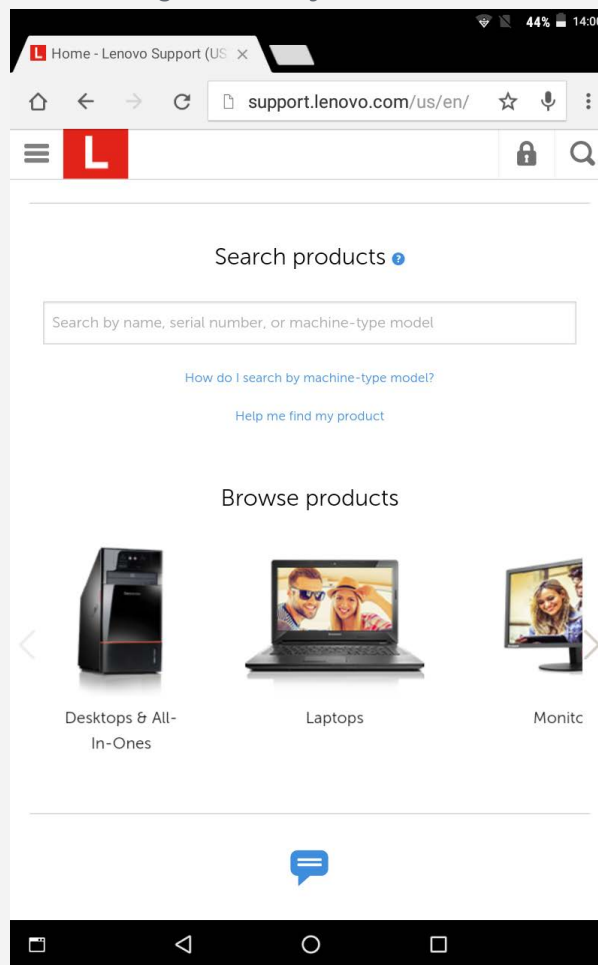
44% 14:0

L Home - Lenovo Support (US ×

support.lenovo.com/us/en/

L

Search products

Search by name, serial number, or machine-type model

How do I search by machine-type model?

Help me find my product

Browse products

Desktops & All-In-Ones

Laptops

Monitc